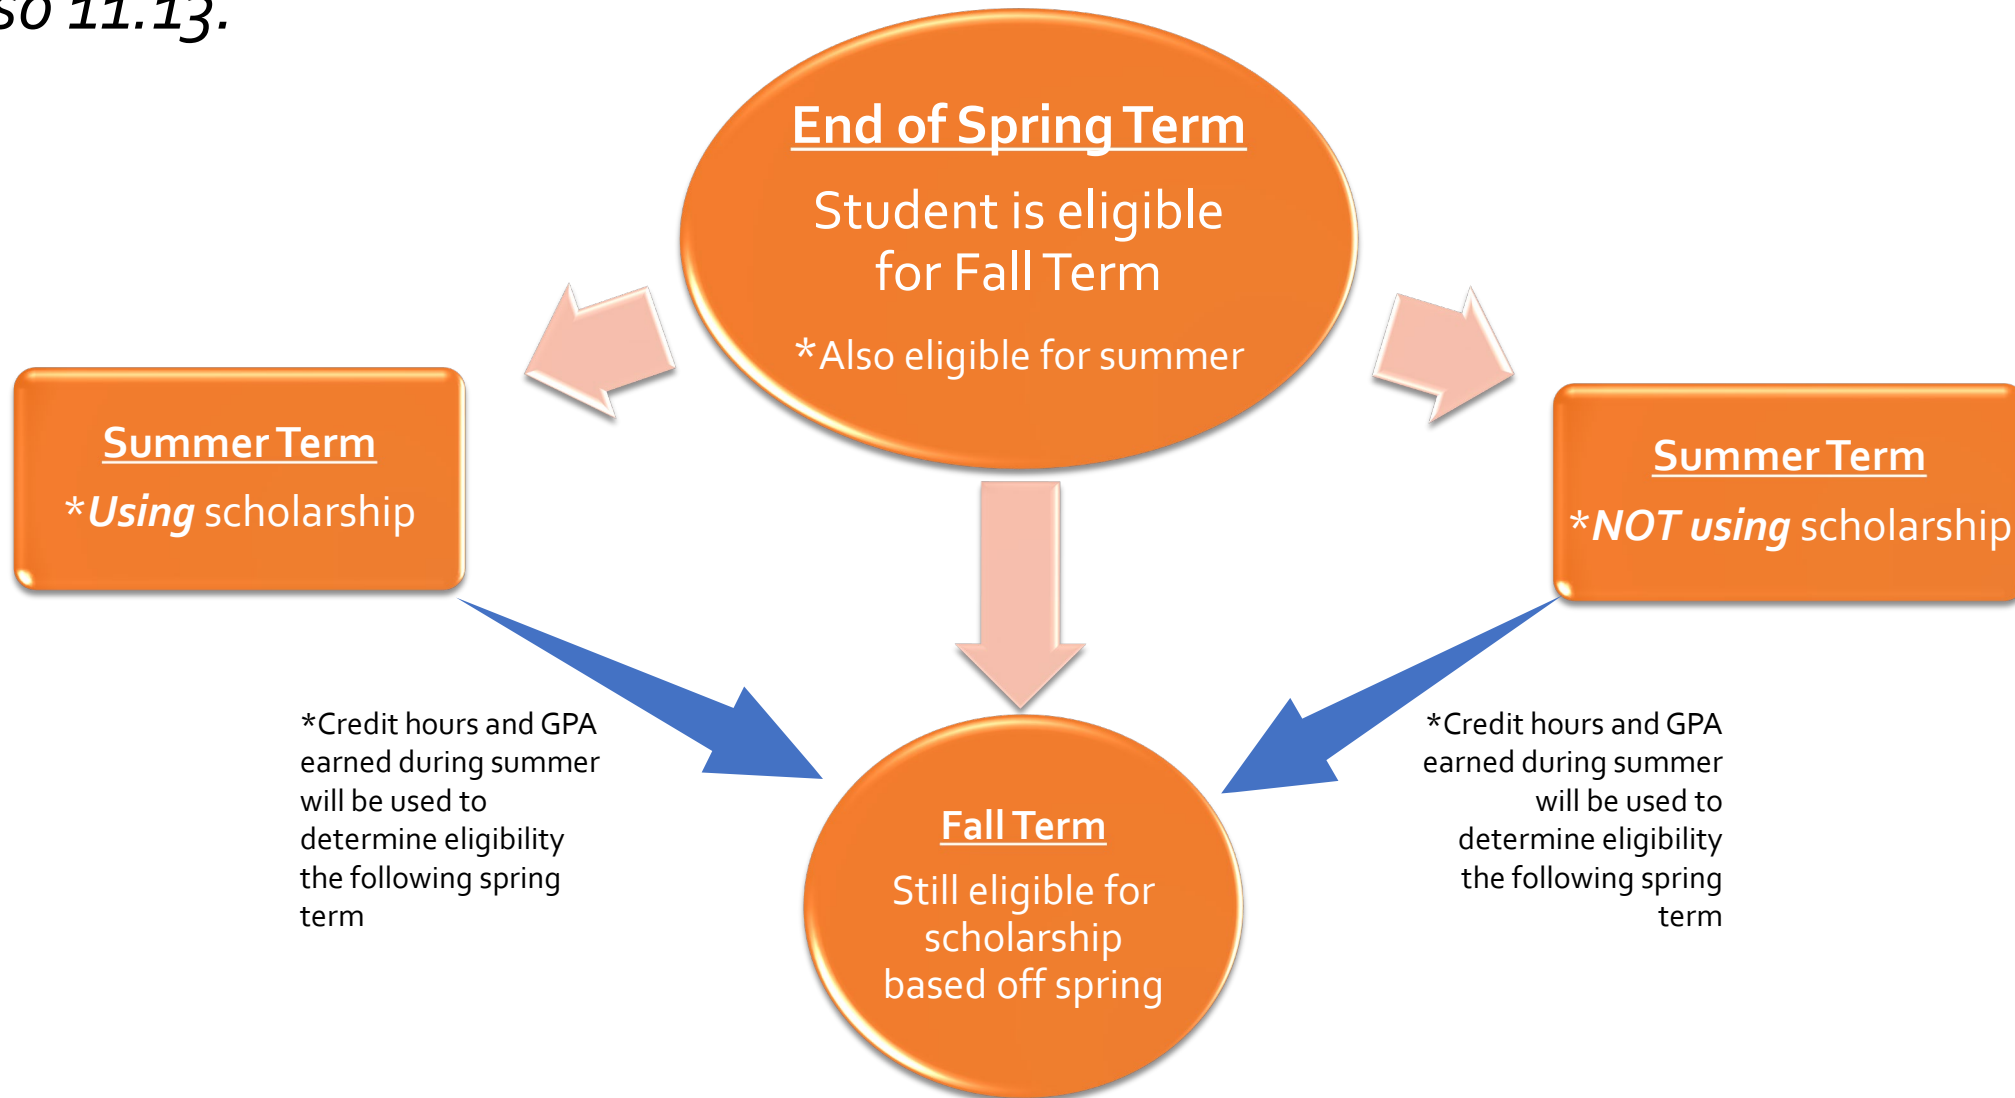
so 11.13.

End of Spring Term

Student is eligible for Fall Term

*Also eligible for summer

Summer Term

*Using scholarship

Summer Term

*NOT using scholarship

*Credit hours and GPA earned during summer will be used to determine eligibility the following spring term

Fall Term

Still eligible for scholarship based off spring

*Credit hours and GPA earned during summer will be used to determine eligibility the following spring term